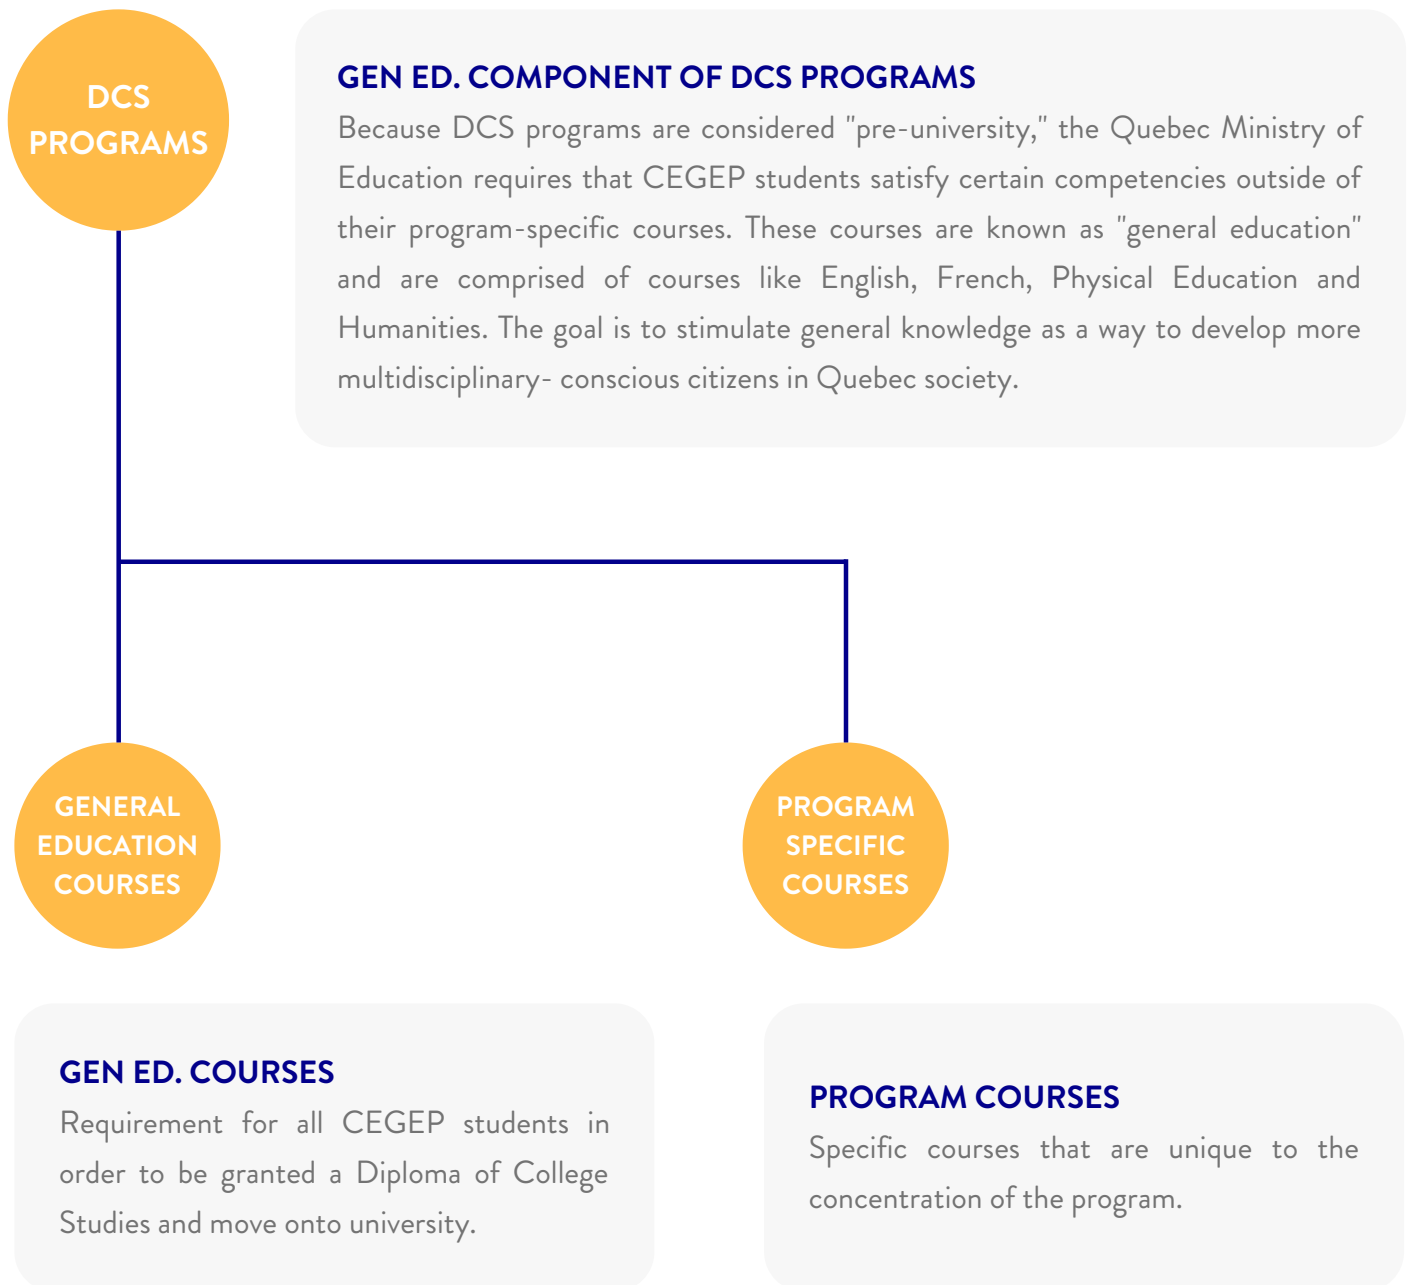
DCS PROGRAMS

GEN ED. COMPONENT OF DCS PROGRAMS
Because DCS programs are considered "pre-university," the Quebec Ministry of Education requires that CEGEP students satisfy certain competencies outside of their program-specific courses. These courses are known as "general education" and are comprised of courses like English, French, Physical Education and Humanities. The goal is to stimulate general knowledge as a way to develop more multidisciplinary- conscious citizens in Quebec society.

GENERAL EDUCATION COURSES

PROGRAM SPECIFIC COURSES

GEN ED. COURSES
Requirement for all CEGEP students in order to be granted a Diploma of College Studies and move onto university.

PROGRAM COURSES
Specific courses that are unique to the concentration of the program.